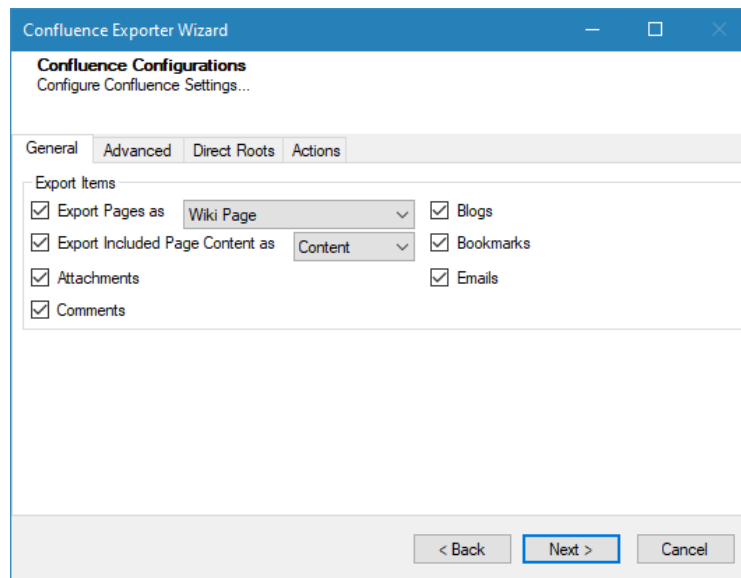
Confluence Exporter Wizard

Confluence Configurations
Configure Confluence Settings...

General | Advanced | Direct Roots | Actions

Export Items

☑ Export Pages as [Wiki Page]
☑ Export Included Page Content as [Content]
☑ Attachments
☑ Comments

☑ Blogs
☑ Bookmarks
☑ Emails

< Back | Next > | Cancel